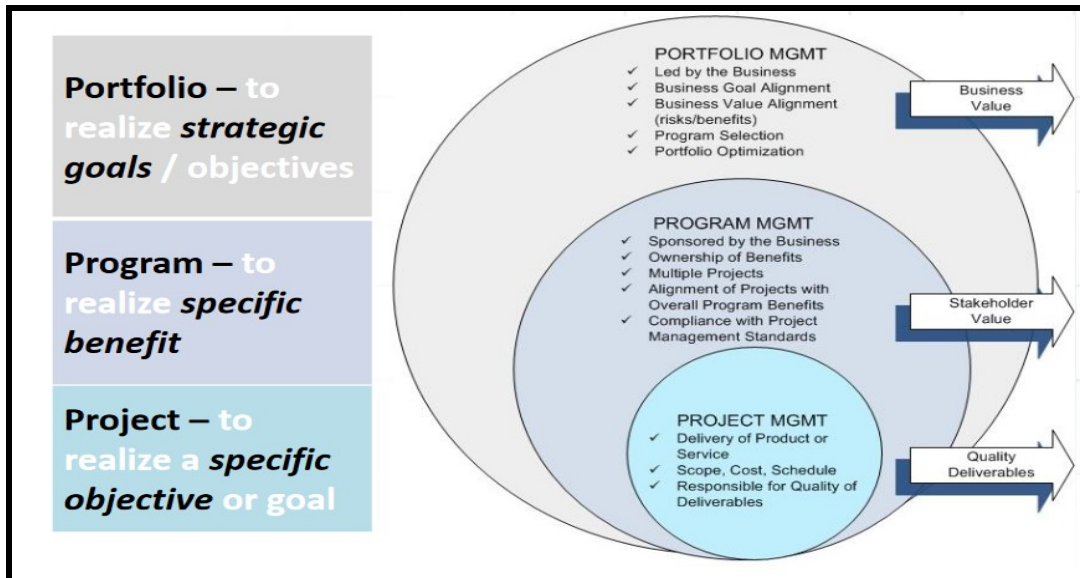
Portfolio – to realize *strategic goals* / objectives

Program – to realize *specific benefit*

Project – to realize a *specific objective* or goal

PORTFOLIO MGMT
✓ Led by the Business
✓ Business Goal Alignment
✓ Business Value Alignment (risks/benefits)
✓ Program Selection
✓ Portfolio Optimization

Business Value

PROGRAM MGMT
✓ Sponsored by the Business
✓ Ownership of Benefits
✓ Multiple Projects
✓ Alignment of Projects with Overall Program Benefits
✓ Compliance with Project Management Standards

Stakeholder Value

PROJECT MGMT
✓ Delivery of Product or Service
✓ Scope, Cost, Schedule
✓ Responsible for Quality of Deliverables

Quality Deliverables